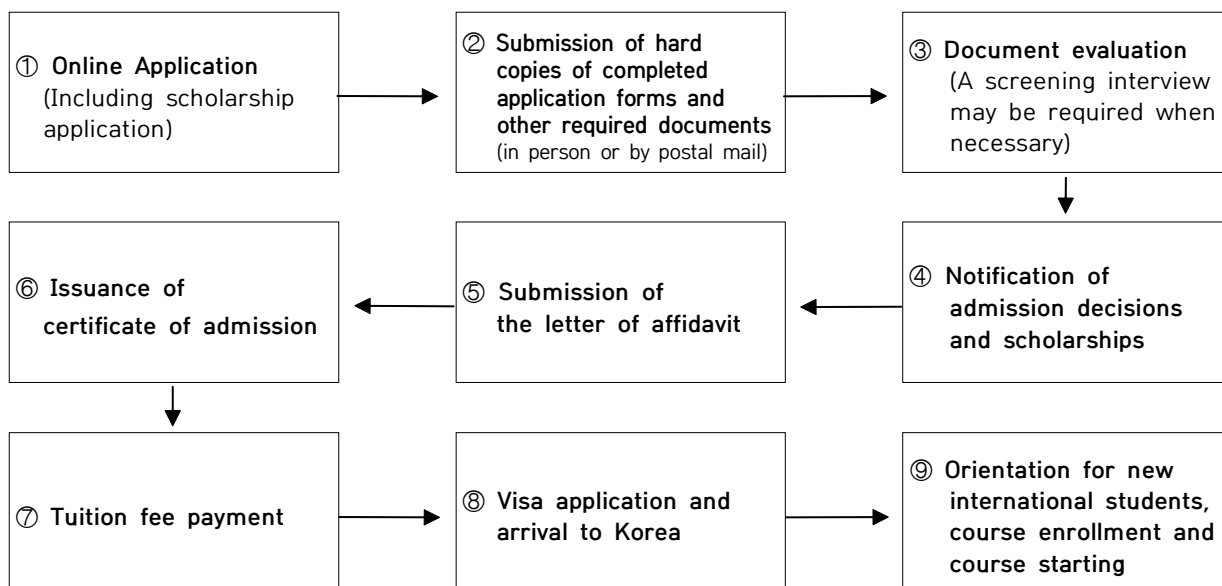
① Online Application
(Including scholarship application)

② Submission of hard copies of completed application forms and other required documents
(in person or by postal mail)

③ Document evaluation
(A screening interview may be required when necessary)

④ Notification of admission decisions and scholarships

⑤ Submission of the letter of affidavit

⑥ Issuance of certificate of admission

⑦ Tuition fee payment

⑧ Visa application and arrival to Korea

⑨ Orientation for new international students, course enrollment and course starting